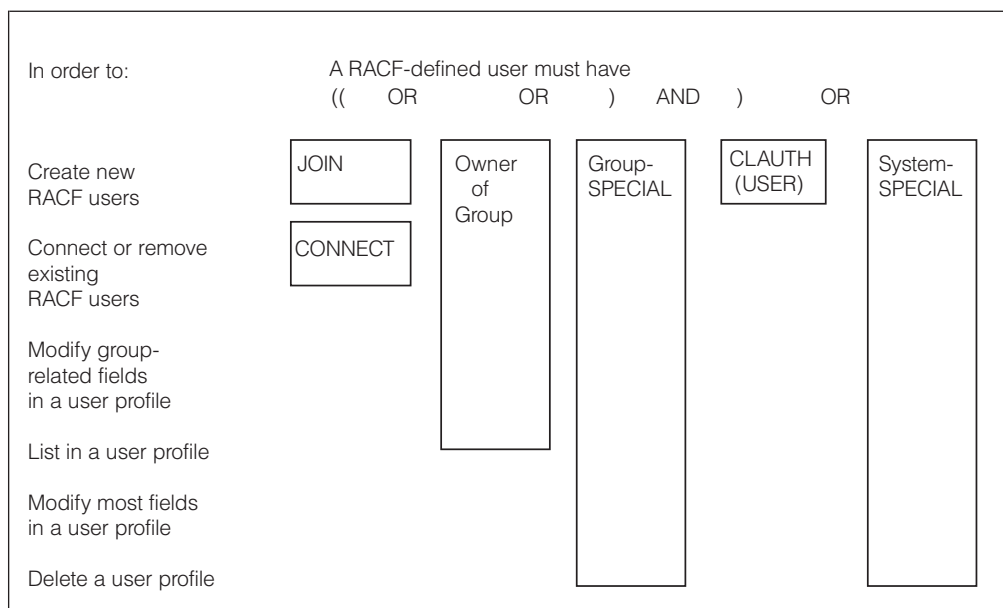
In order to:

A RACF-defined user must have
(( OR OR ) AND ) OR

Create new RACF users

Connect or remove existing RACF users

Modify group-related fields in a user profile

List in a user profile

Modify most fields in a user profile

Delete a user profile

JOIN

CONNECT

Owner of Group

Group-SPECIAL

CLAUTH (USER)

System-SPECIAL